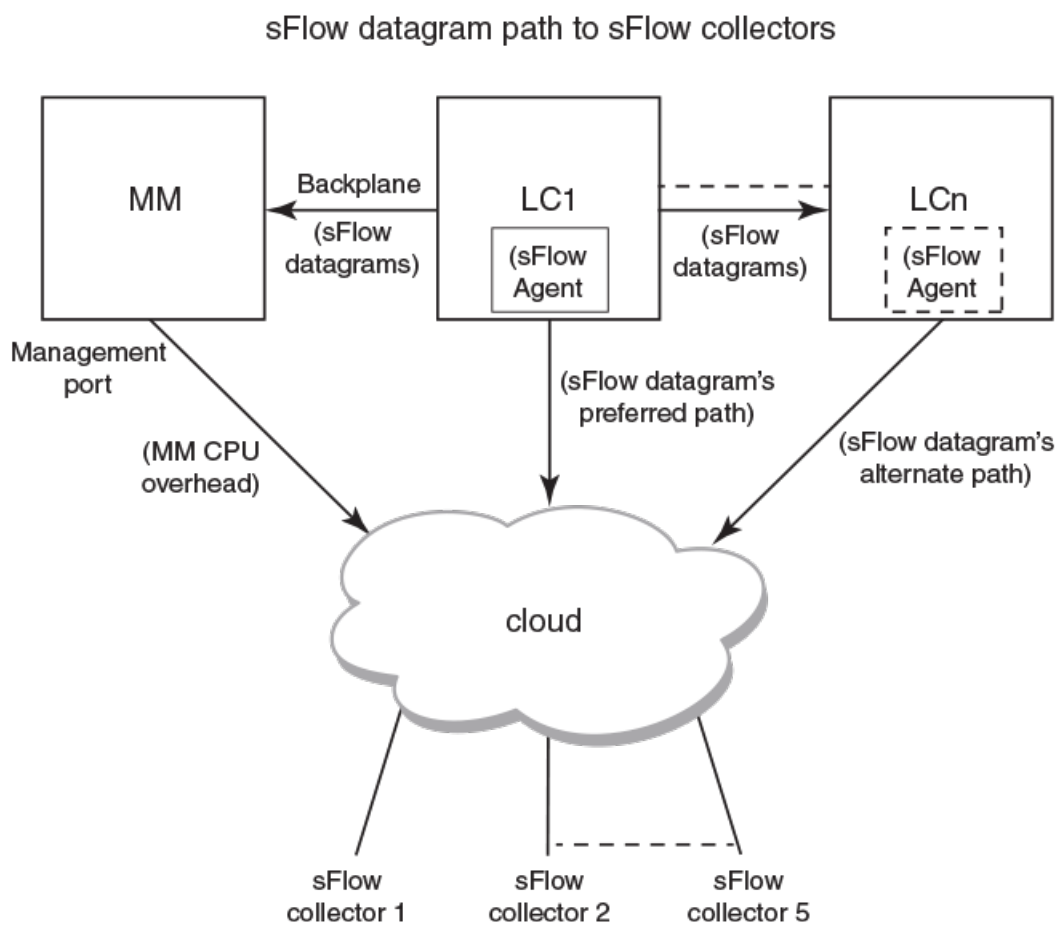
sFlow datagram path to sFlow collectors

MM

Backplane

(sFlow datagrams)

LC1

(sFlow Agent

(sFlow datagrams)

LCn

(sFlow Agent

Management port

(MM CPU overhead)

(sFlow datagram's preferred path)

(sFlow datagram's alternate path)

cloud

sFlow collector 1

sFlow collector 2

sFlow collector 5